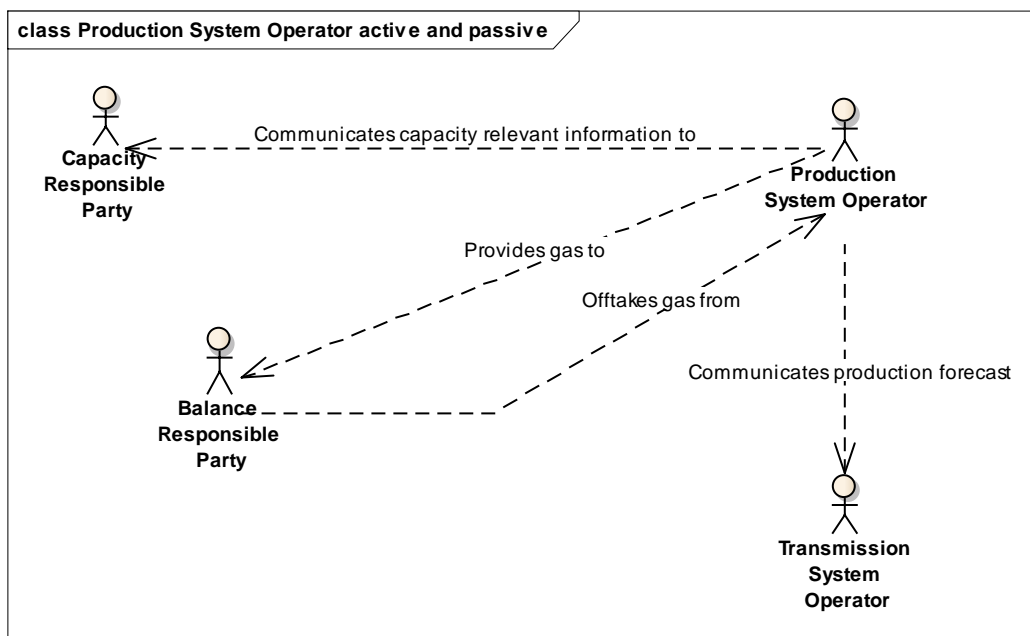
class Production System Operator active and passive

Communicates capacity relevant information to

Capacity Responsible Party

Production System Operator

Provides gas to

Offtakes gas from

Communicates production forecast

Balance Responsible Party

Transmission System Operator